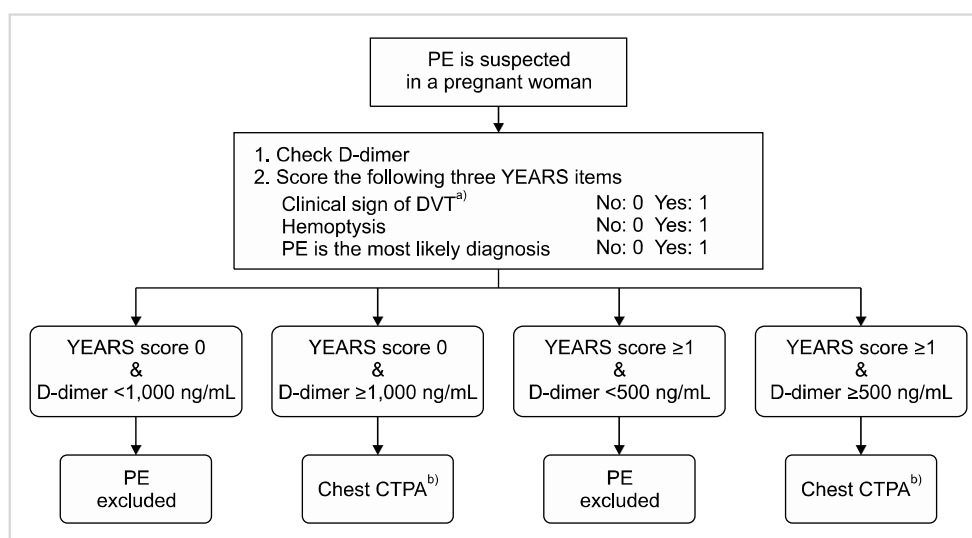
PE is suspected in a pregnant woman

1. Check D-dimer
2. Score the following three YEARS items
Clinical sign of DVT$^{a)}$ No: 0 Yes: 1
Hemoptysis No: 0 Yes: 1
PE is the most likely diagnosis No: 0 Yes: 1

YEARS score 0 & D-dimer <1,000 ng/mL

YEARS score 0 & D-dimer ≥1,000 ng/mL

YEARS score ≥1 & D-dimer <500 ng/mL

YEARS score ≥1 & D-dimer ≥500 ng/mL

PE excluded

Chest CTPA$^{b)}$

PE excluded

Chest CTPA$^{b)}$